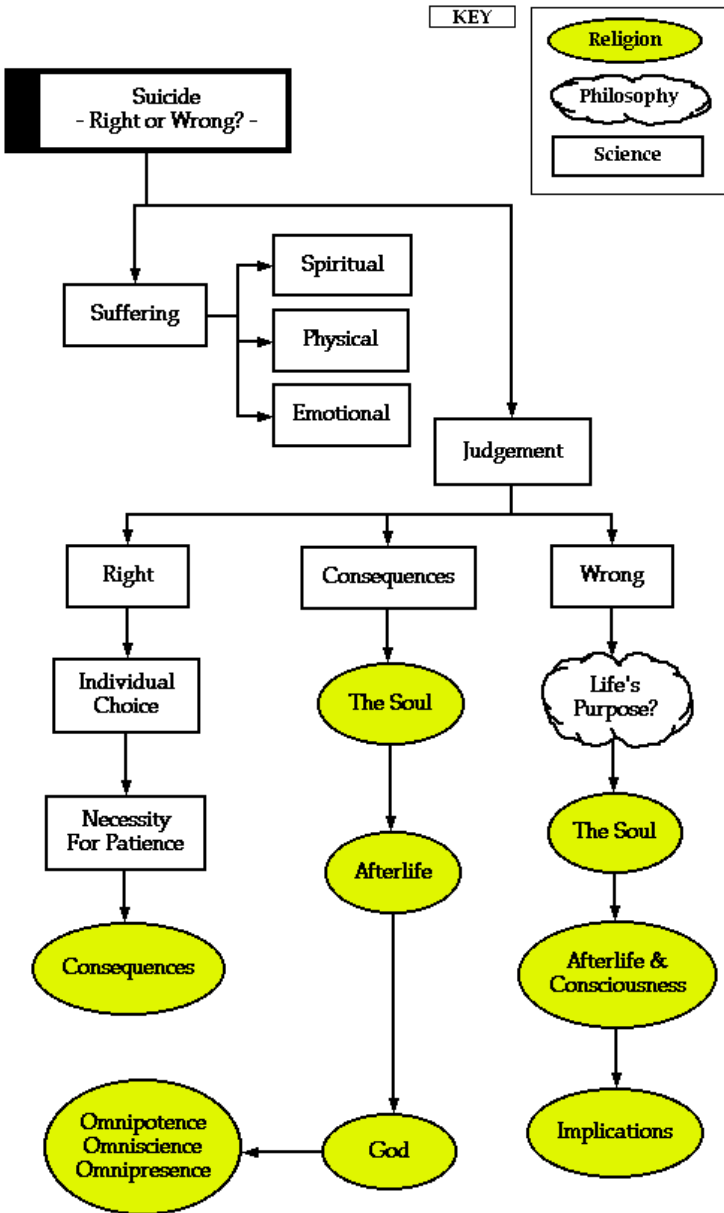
KEY

Religion

Philosophy

Science

Suicide
- Right or Wrong? -

Suffering

Spiritual

Physical

Emotional

Judgement

Right

Consequences

Wrong

Individual Choice

The Soul

Life's Purpose?

Necessity For Patience

Afterlife

The Soul

Consequences

Afterlife & Consciousness

Implications

Omnipotence
Omniscience
Omnipresence

God